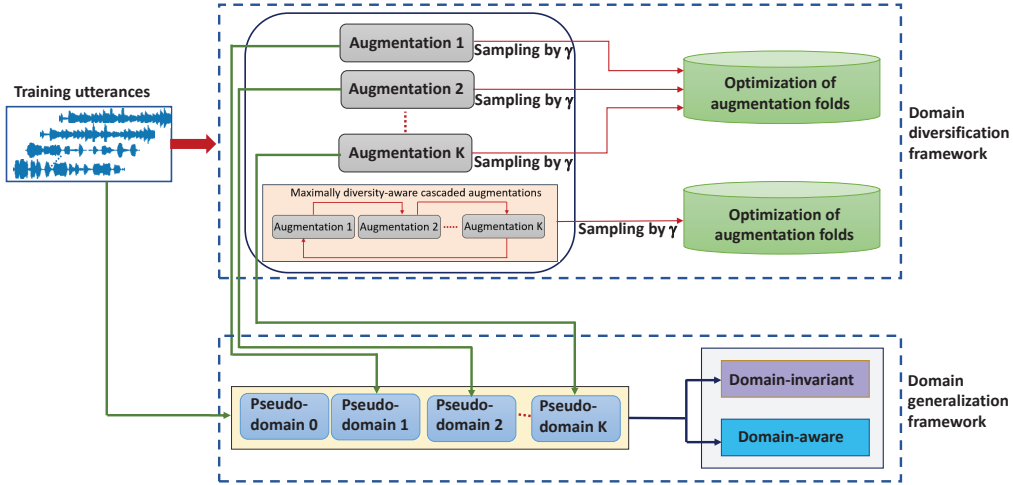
Training utterances

Augmentation 1
Sampling by $\gamma$
Augmentation 2
Sampling by $\gamma$
Augmentation K
Sampling by $\gamma$

Optimization of augmentation folds

Domain diversification framework

Maximally diversity-aware cascaded augmentations
Augmentation 1
Augmentation 2
Augmentation K
Sampling by $\gamma$

Optimization of augmentation folds

Pseudo-domain 0
Pseudo-domain 1
Pseudo-domain 2
Pseudo-domain K

Domain-invariant
Domain-aware

Domain generalization framework